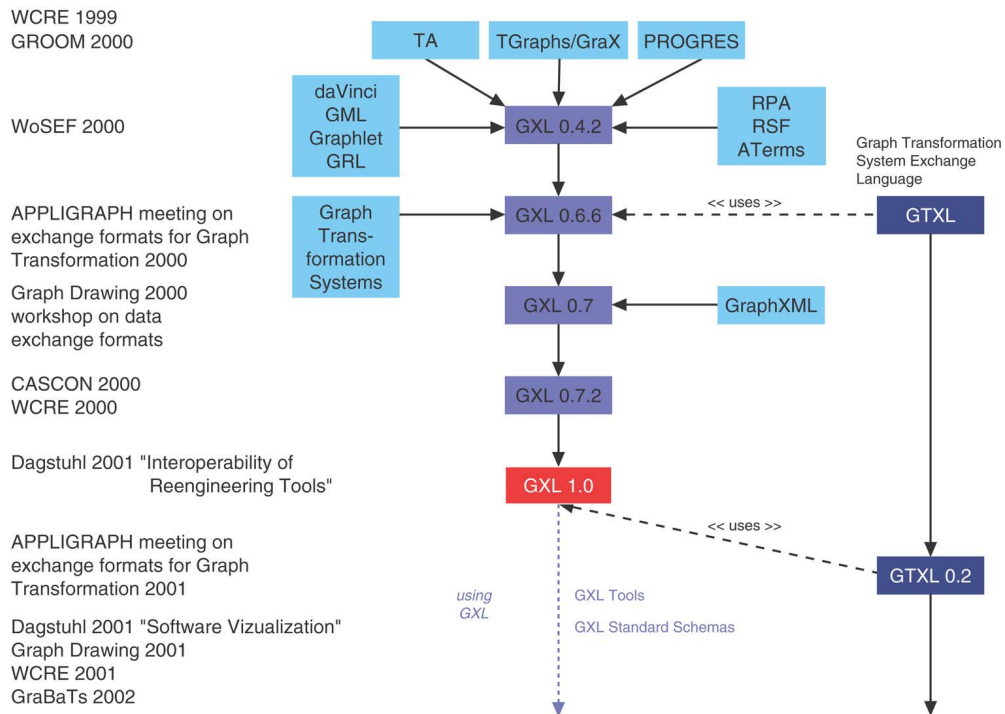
WCRE 1999
GROOM 2000

TA
TGraphs/GraX
PROGRES

daVinci
GML
Graphlet
GRL

WoSEF 2000

GXL 0.4.2

RPA
RSF
ATerms

Graph Transformation System Exchange Language

APPLIGRAPH meeting on exchange formats for Graph Transformation 2000

Graph Transformation Systems

GXL 0.6.6

<< uses >>

GTXL

Graph Drawing 2000 workshop on data exchange formats

GXL 0.7

GraphXML

CASCON 2000
WCRE 2000

GXL 0.7.2

Dagstuhl 2001 "Interoperability of Reengineering Tools"

GXL 1.0

<< uses >>

APPLIGRAPH meeting on exchange formats for Graph Transformation 2001

GTXL 0.2

using GXL

GXL Tools

GXL Standard Schemas

Dagstuhl 2001 "Software Vizualization"
Graph Drawing 2001
WCRE 2001
GraBaTs 2002